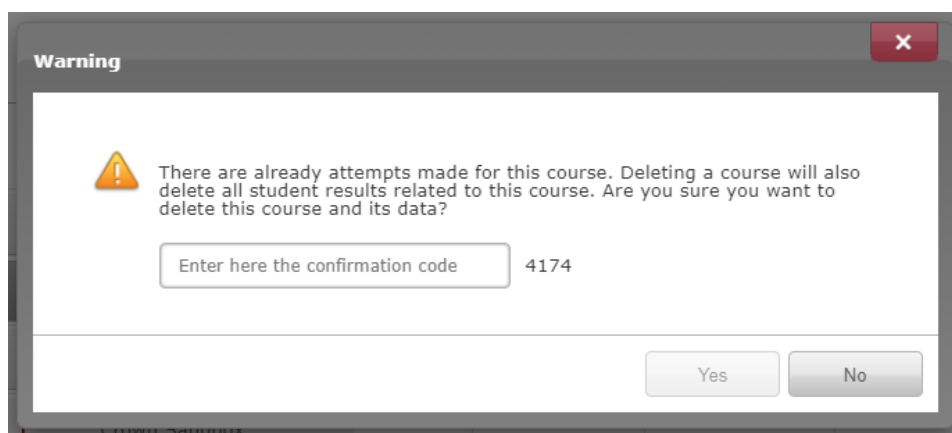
Warning

×

There are already attempts made for this course. Deleting a course will also delete all student results related to this course. Are you sure you want to delete this course and its data?

Enter here the confirmation code

4174

Yes

No